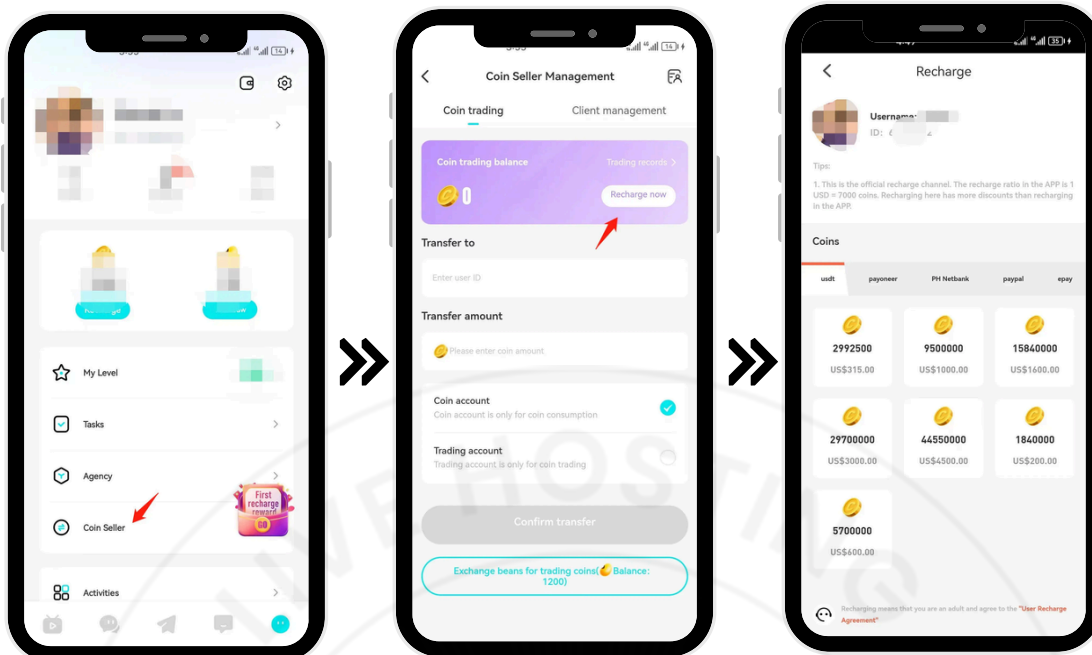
My Level

Tasks

Agency

Coin Seller

First recharge reward

Activities

Coin Seller Management

Coin trading

Client management

Coin trading balance

Trading records >

0

Recharge now

Transfer to

Enter user ID

Transfer amount

Please enter coin amount

Coin account

Coin account is only for coin consumption

Trading account

Trading account is only for coin trading

Confirm transfer

Exchange beans for trading coins( Balance: 1200)

Recharge

Username:

ID:

Tips:

1. This is the official recharge channel. The recharge ratio in the APP is 1 USD = 7000 coins. Recharging here has more discounts than recharging in the APP.

Coins

| usdt | payoneer | PH Netbank | paypal | epay |
|---|---|---|---|---|

| 2992500 US$315.00 | 9500000 US$1000.00 | 15840000 US$1600.00 |
|---|---|---|
| 29700000 US$3000.00 | 44550000 US$4500.00 | 1840000 US$200.00 |
| 5700000 US$600.00 | | |

Recharging means that you are an adult and agree to the "User Recharge Agreement"